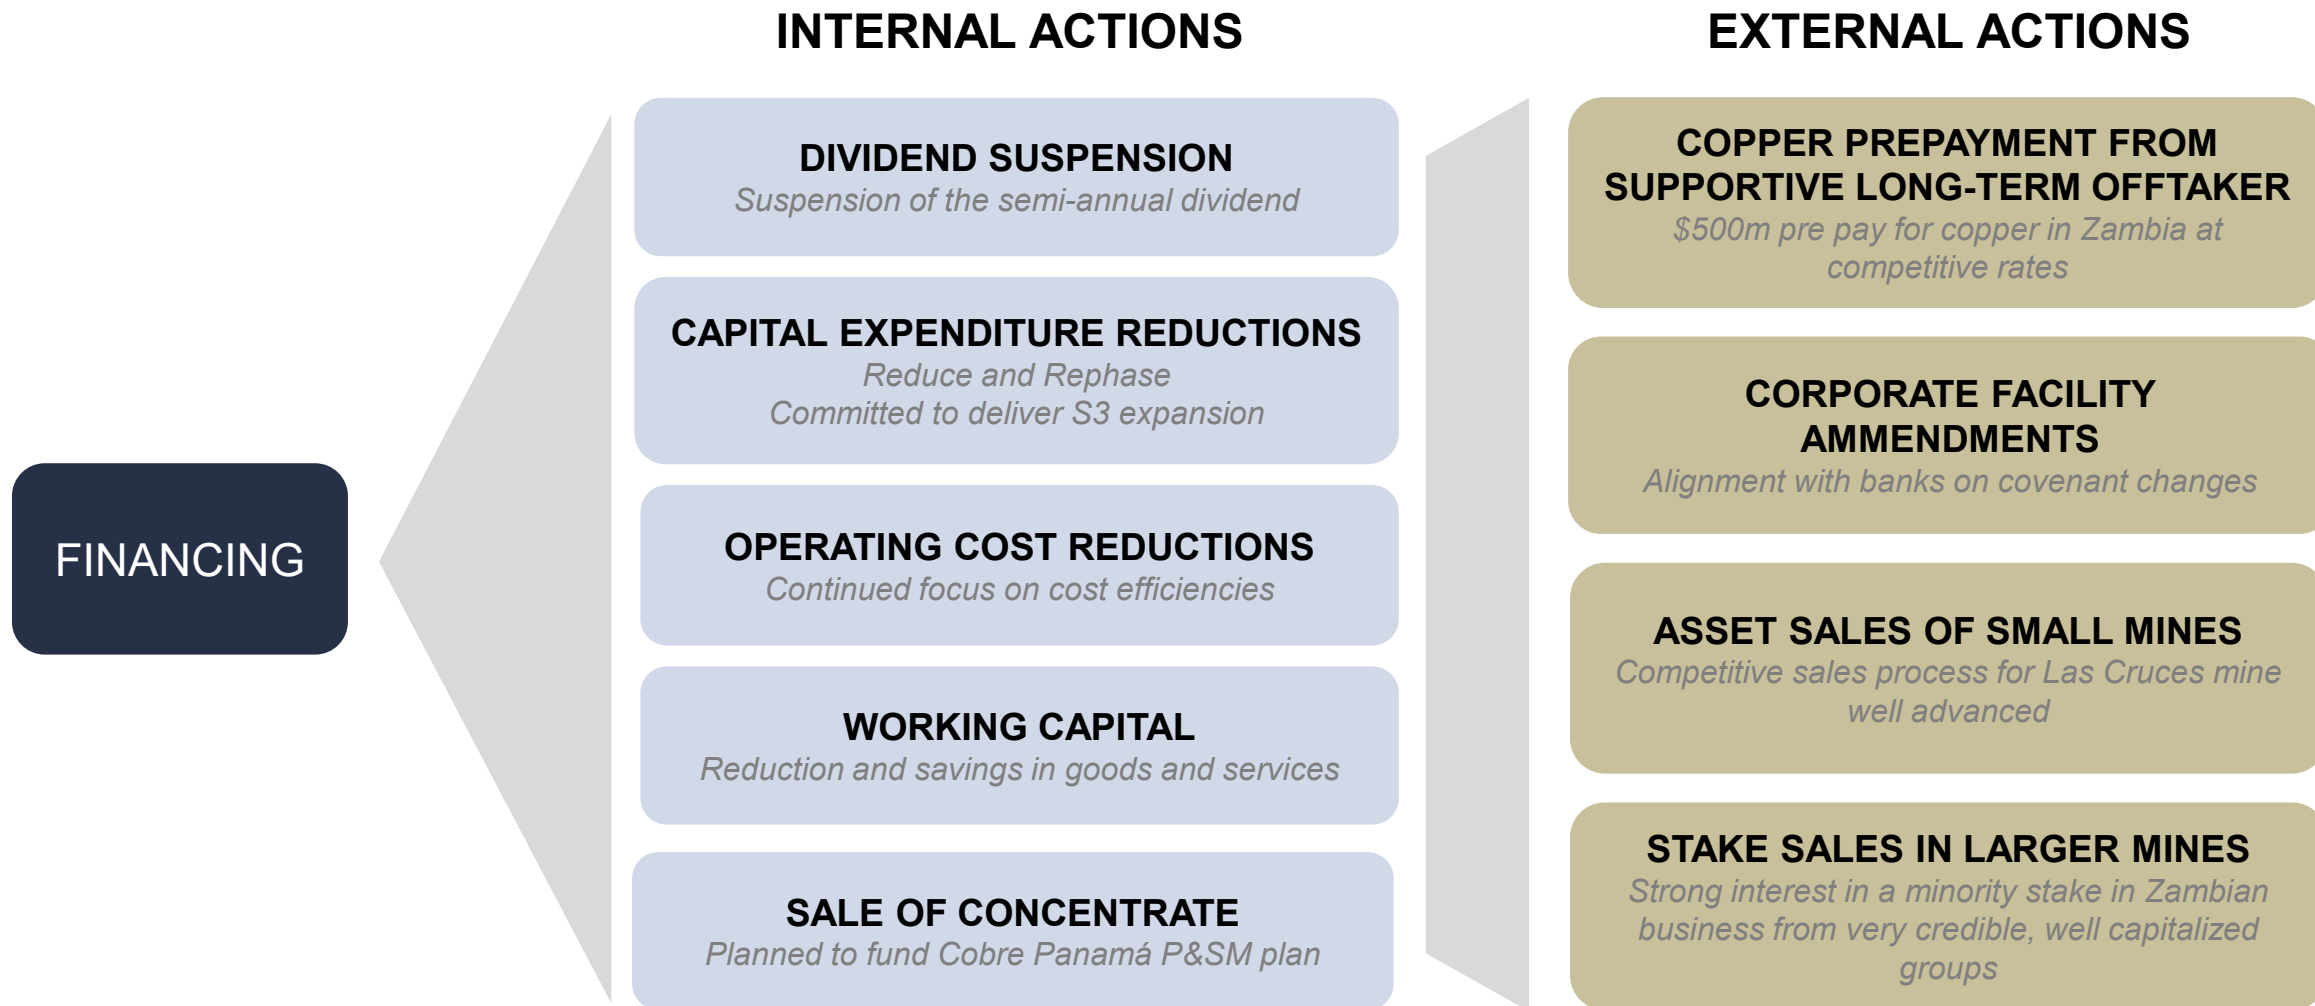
FINANCING

INTERNAL ACTIONS

DIVIDEND SUSPENSION
Suspension of the semi-annual dividend

CAPITAL EXPENDITURE REDUCTIONS
Reduce and Rephase
Committed to deliver S3 expansion

OPERATING COST REDUCTIONS
Continued focus on cost efficiencies

WORKING CAPITAL
Reduction and savings in goods and services

SALE OF CONCENTRATE
Planned to fund Cobre Panamá P&SM plan

EXTERNAL ACTIONS

COPPER PREPAYMENT FROM SUPPORTIVE LONG-TERM OFFTAKER
$500m pre pay for copper in Zambia at competitive rates

CORPORATE FACILITY AMMENDMENTS
Alignment with banks on covenant changes

ASSET SALES OF SMALL MINES
Competitive sales process for Las Cruces mine well advanced

STAKE SALES IN LARGER MINES
Strong interest in a minority stake in Zambian business from very credible, well capitalized groups